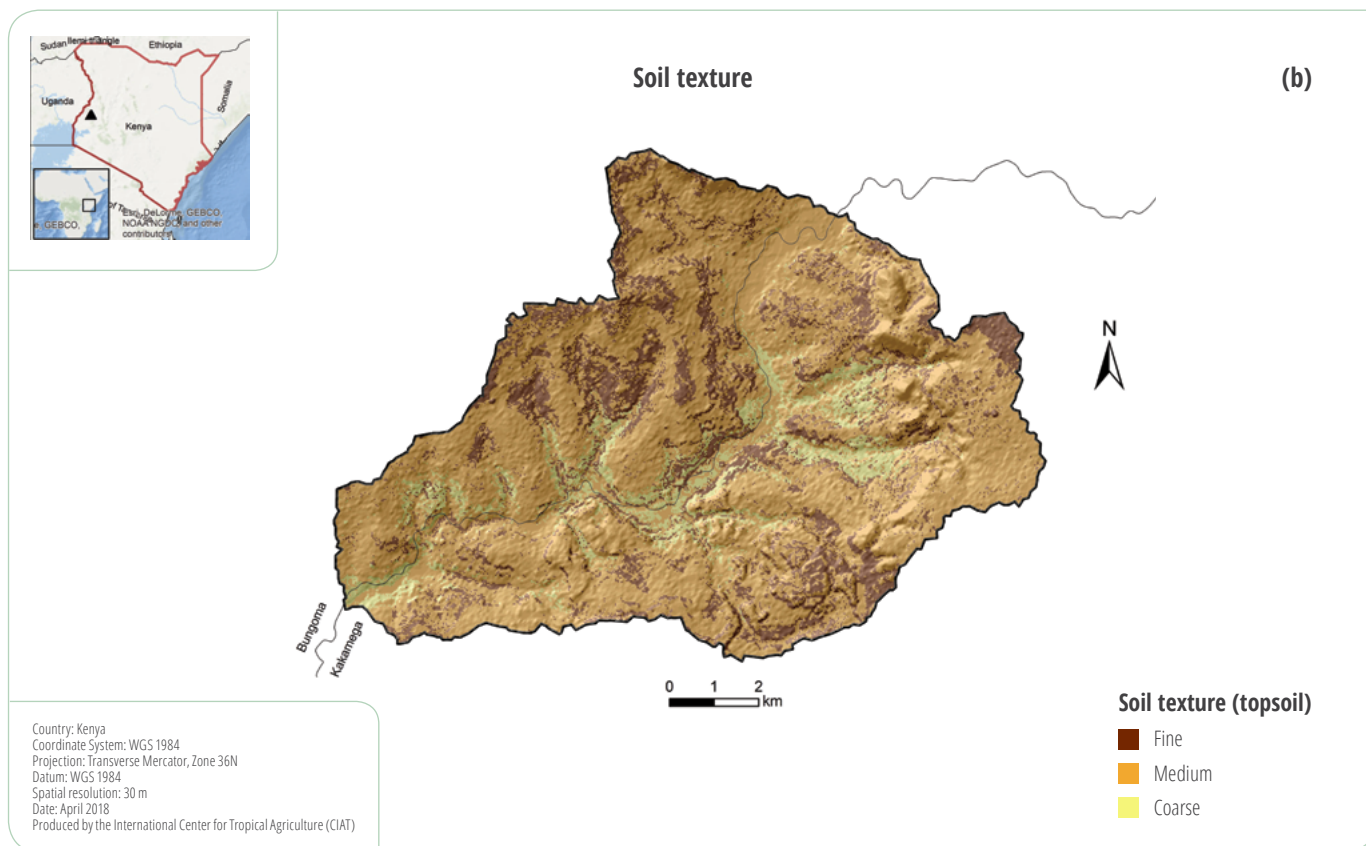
Sudan Ilemi Triangle
Ethiopia
Uganda
Kenya
Somalia
Esri, DeLorme, GEBCO, NOAA NGDC, and other contributors
GEBCO,

Soil texture

(b)

N

Bungoma
Kakamega

0 1 2 km

Soil texture (topsoil)
Fine
Medium
Coarse

Country: Kenya
Coordinate System: WGS 1984
Projection: Transverse Mercator, Zone 36N
Datum: WGS 1984
Spatial resolution: 30 m
Date: April 2018
Produced by the International Center for Tropical Agriculture (CIAT)